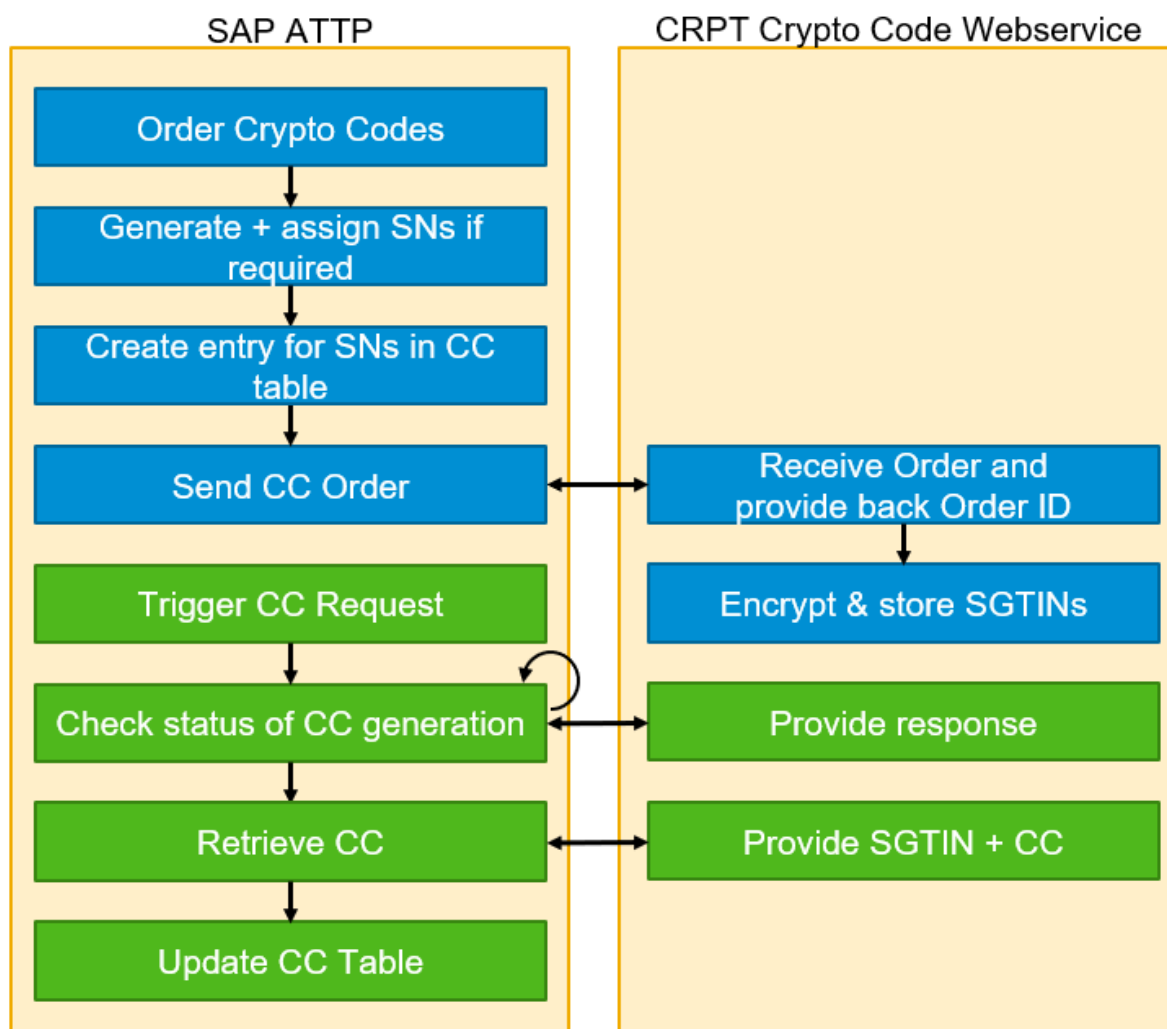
SAP ATTP

Order Crypto Codes

Generate + assign SNs if required

Create entry for SNs in CC table

Send CC Order

Trigger CC Request

Check status of CC generation

Retrieve CC

Update CC Table

CRPT Crypto Code Webservice

Receive Order and provide back Order ID

Encrypt & store SGTINs

Provide response

Provide SGTIN + CC